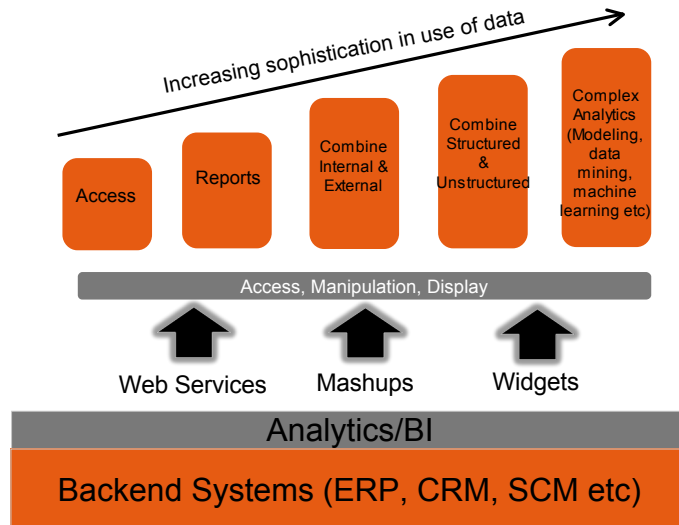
Increasing sophistication in use of data

Access

Reports

Combine Internal & External

Combine Structured & Unstructured

Complex Analytics (Modeling, data mining, machine learning etc)

Access, Manipulation, Display

Web Services

Mashups

Widgets

Analytics/BI

Backend Systems (ERP, CRM, SCM etc)